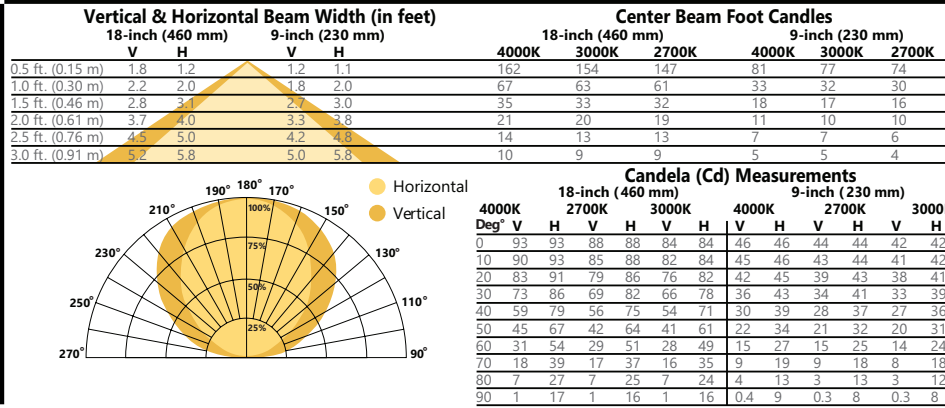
Vertical & Horizontal Beam Width (in feet)

| | 18-inch (460 mm) V | 18-inch (460 mm) H | 9-inch (230 mm) V | 9-inch (230 mm) H |
|---|---|---|---|---|
| 0.5 ft. (0.15 m) | 1.8 | 1.2 | 1.2 | 1.1 |
| 1.0 ft. (0.30 m) | 2.2 | 2.0 | 1.8 | 2.0 |
| 1.5 ft. (0.46 m) | 2.8 | 3.1 | 2.7 | 3.0 |
| 2.0 ft. (0.61 m) | 3.7 | 4.0 | 3.3 | 3.8 |
| 2.5 ft. (0.76 m) | 4.5 | 5.0 | 4.2 | 4.8 |
| 3.0 ft. (0.91 m) | 5.2 | 5.8 | 5.0 | 5.8 |

Center Beam Foot Candles

| 18-inch (460 mm) 4000K | 3000K | 2700K | 9-inch (230 mm) 4000K | 3000K | 2700K |
|---|---|---|---|---|---|
| 162 | 154 | 147 | 81 | 77 | 74 |
| 67 | 63 | 61 | 33 | 32 | 30 |
| 35 | 33 | 32 | 18 | 17 | 16 |
| 21 | 20 | 19 | 11 | 10 | 10 |
| 14 | 13 | 13 | 7 | 7 | 6 |
| 10 | 9 | 9 | 5 | 5 | 4 |

180° 190° 170° 210° 150° 230° 130° 250° 110° 270° 90°
100% 75% 50% 25%
Horizontal
Vertical

Candela (Cd) Measurements

| Deg° | 18-inch (460 mm) 4000K V | H | 2700K V | H | 3000K V | H | 9-inch (230 mm) 4000K V | H | 2700K V | H | 3000K V | H |
|---|---|---|---|---|---|---|---|---|---|---|---|---|
| 0 | 93 | 93 | 88 | 88 | 84 | 84 | 46 | 46 | 44 | 44 | 42 | 42 |
| 10 | 90 | 93 | 85 | 88 | 82 | 84 | 45 | 46 | 43 | 44 | 41 | 42 |
| 20 | 83 | 91 | 79 | 86 | 76 | 82 | 42 | 45 | 39 | 43 | 38 | 41 |
| 30 | 73 | 86 | 69 | 82 | 66 | 78 | 36 | 43 | 34 | 41 | 33 | 39 |
| 40 | 59 | 79 | 56 | 75 | 54 | 71 | 30 | 39 | 28 | 37 | 27 | 36 |
| 50 | 45 | 67 | 42 | 64 | 41 | 61 | 22 | 34 | 21 | 32 | 20 | 31 |
| 60 | 31 | 54 | 29 | 51 | 28 | 49 | 15 | 27 | 15 | 25 | 14 | 24 |
| 70 | 18 | 39 | 17 | 37 | 16 | 35 | 9 | 19 | 9 | 18 | 8 | 18 |
| 80 | 7 | 27 | 7 | 25 | 7 | 24 | 4 | 13 | 3 | 13 | 3 | 12 |
| 90 | 1 | 17 | 1 | 16 | 1 | 16 | 0.4 | 9 | 0.3 | 8 | 0.3 | 8 |